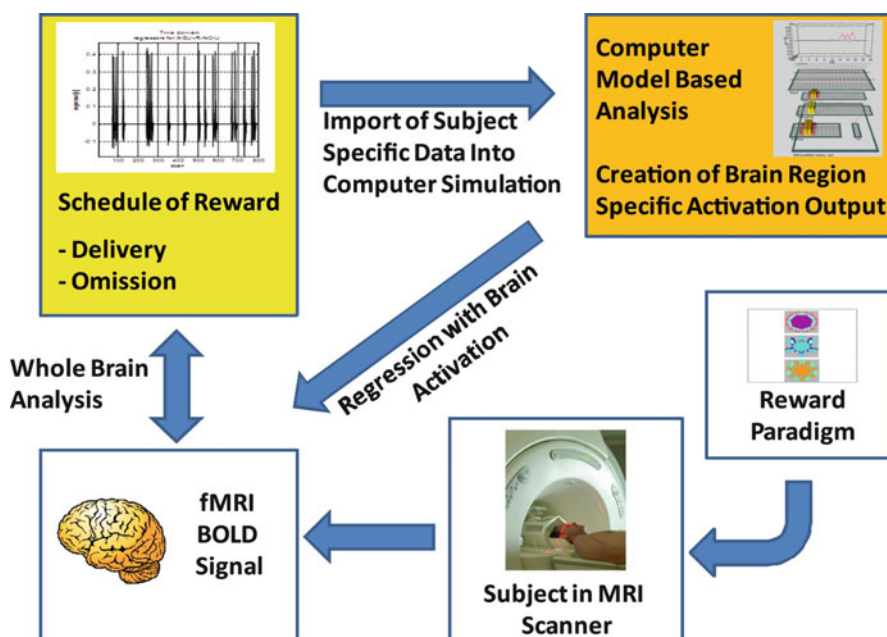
Time domain
regressor for

Schedule of Reward

- Delivery
- Omission

Import of Subject Specific Data Into Computer Simulation

Computer Model Based Analysis

Creation of Brain Region Specific Activation Output

Regression with Brain Activation

Whole Brain Analysis

Reward Paradigm

fMRI BOLD Signal

Subject in MRI Scanner